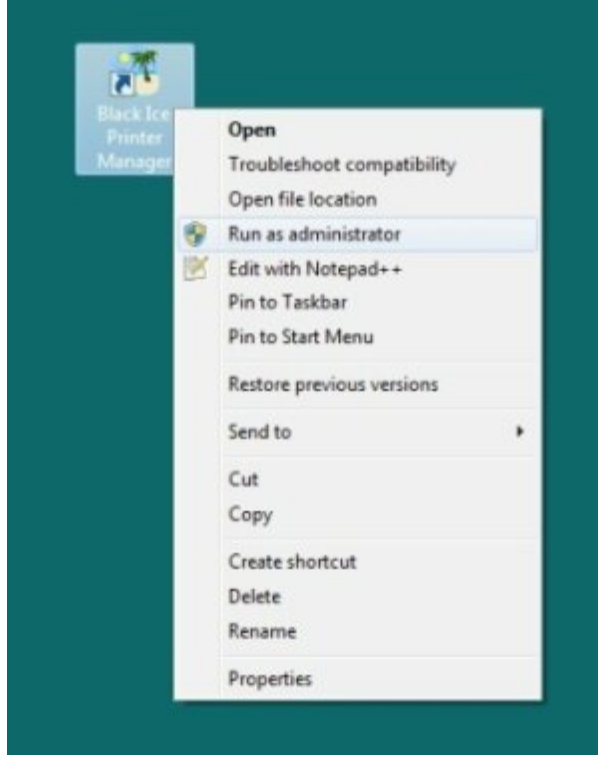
Black Ice Printer Manager

Open
Troubleshoot compatibility
Open file location
Run as administrator
Edit with Notepad++
Pin to Taskbar
Pin to Start Menu

Restore previous versions

Send to

Cut
Copy

Create shortcut
Delete
Rename

Properties